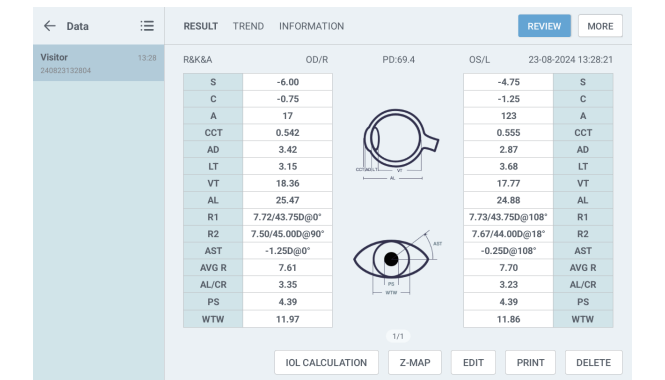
← Data

Visitor 13:28
240823132804

RESULT TREND INFORMATION

REVIEW MORE

R&K&A OD/R PD:69.4 OS/L 23-08-2024 13:28:21

| | OD/R | OS/L | |
|---|---|---|---|
| S | -6.00 | -4.75 | S |
| C | -0.75 | -1.25 | C |
| A | 17 | 123 | A |
| CCT | 0.542 | 0.555 | CCT |
| AD | 3.42 | 2.87 | AD |
| LT | 3.15 | 3.68 | LT |
| VT | 18.36 | 17.77 | VT |
| AL | 25.47 | 24.88 | AL |
| R1 | 7.72/43.75D@0° | 7.73/43.75D@108° | R1 |
| R2 | 7.50/45.00D@90° | 7.67/44.00D@18° | R2 |
| AST | -1.25D@0° | -0.25D@108° | AST |
| AVG R | 7.61 | 7.70 | AVG R |
| AL/CR | 3.35 | 3.23 | AL/CR |
| PS | 4.39 | 4.39 | PS |
| WTW | 11.97 | 11.86 | WTW |

CCT AD LT VT
AL
AST
PS
WTW

1/1

IOL CALCULATION Z-MAP EDIT PRINT DELETE